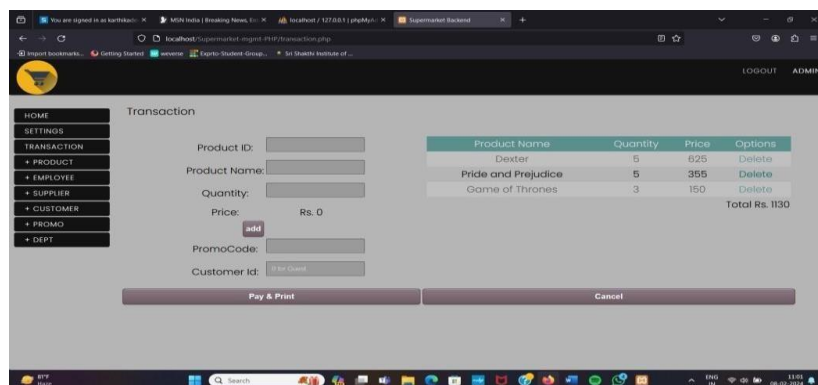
You are signed in as karthikeda ×
MSN India | Breaking News, Ent ×
localhost / 127.0.0.1 | phpMyAd ×
Supermarket Backend ×

localhost/Supermarket-mgmt-PHP/transaction.php

Import bookmarks... Getting Started wevene Exprto-Student-Group... Sri Shakthi Institute of ...

LOGOUT ADMIN

HOME
SETTINGS
TRANSACTION
+ PRODUCT
+ EMPLOYEE
+ SUPPLIER
+ CUSTOMER
+ PROMO
+ DEPT

Transaction

Product ID:
Product Name:
Quantity:
Price: Rs. 0
add
PromoCode:
Customer Id: 0 for Guest

| Product Name | Quantity | Price | Options |
|---|---|---|---|
| Dexter | 5 | 625 | Delete |
| Pride and Prejudice | 5 | 355 | Delete |
| Game of Thrones | 3 | 150 | Delete |

Total Rs. 1130

Pay & Print
Cancel

31°F Haze
Search
ENG IN
11:01 08-02-2024